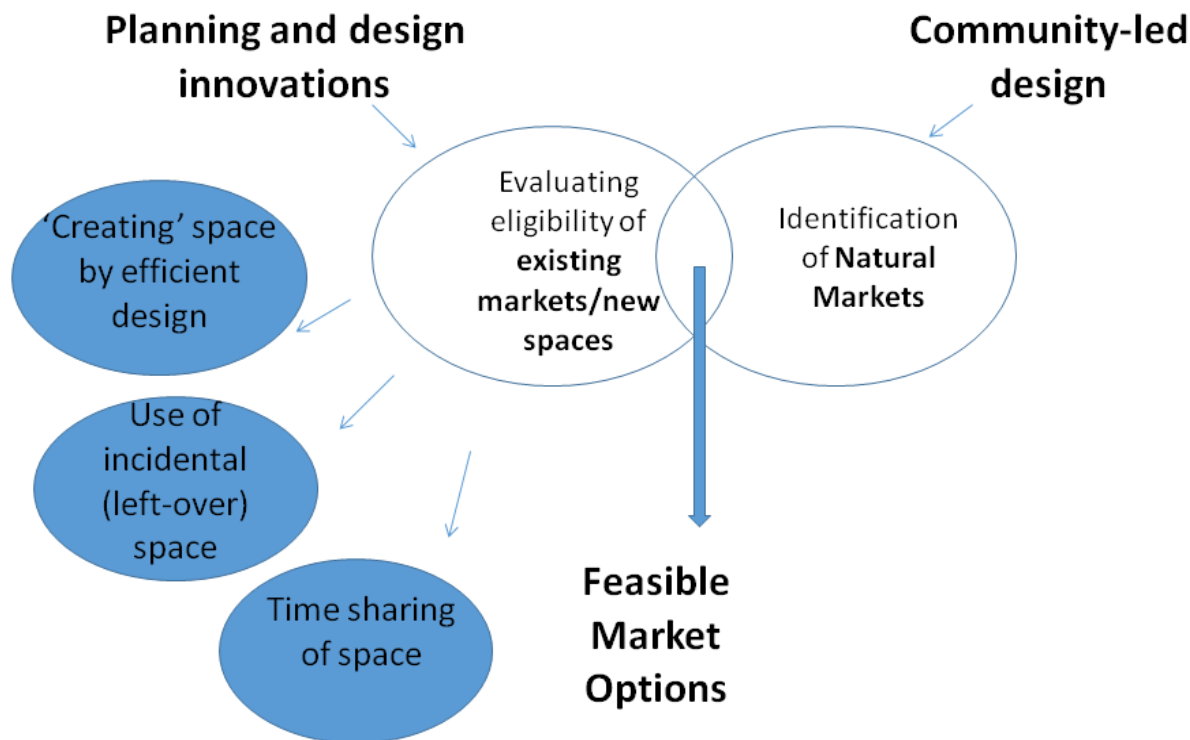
Planning and design innovations

Community-led design

Evaluating eligibility of **existing markets/new spaces**

Identification of **Natural Markets**

'Creating' space by efficient design

Use of incidental (left-over) space

Time sharing of space

**Feasible Market Options**